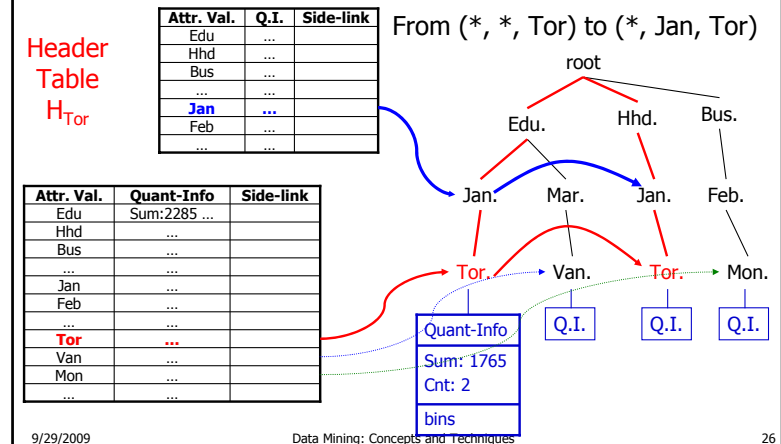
Header Table $H_{Tor}$

| Attr. Val. | Q.I. | Side-link |
|---|---|---|
| Edu | ... | |
| Hhd | ... | |
| Bus | ... | |
| ... | ... | |
| Jan | ... | |
| Feb | ... | |
| ... | ... | |

From (\*, \*, Tor) to (\*, Jan, Tor)

| Attr. Val. | Quant-Info | Side-link |
|---|---|---|
| Edu | Sum:2285 ... | |
| Hhd | ... | |
| Bus | ... | |
| ... | ... | |
| Jan | ... | |
| Feb | ... | |
| ... | ... | |
| Tor | ... | |
| Van | ... | |
| Mon | ... | |
| ... | ... | |

root

Edu. Hhd. Bus.

Jan. Mar. Jan. Feb.

Tor. Van. Tor. Mon.

Quant-Info

Sum: 1765
Cnt: 2

bins

Q.I. Q.I. Q.I.

9/29/2009 Data Mining: Concepts and Techniques 26